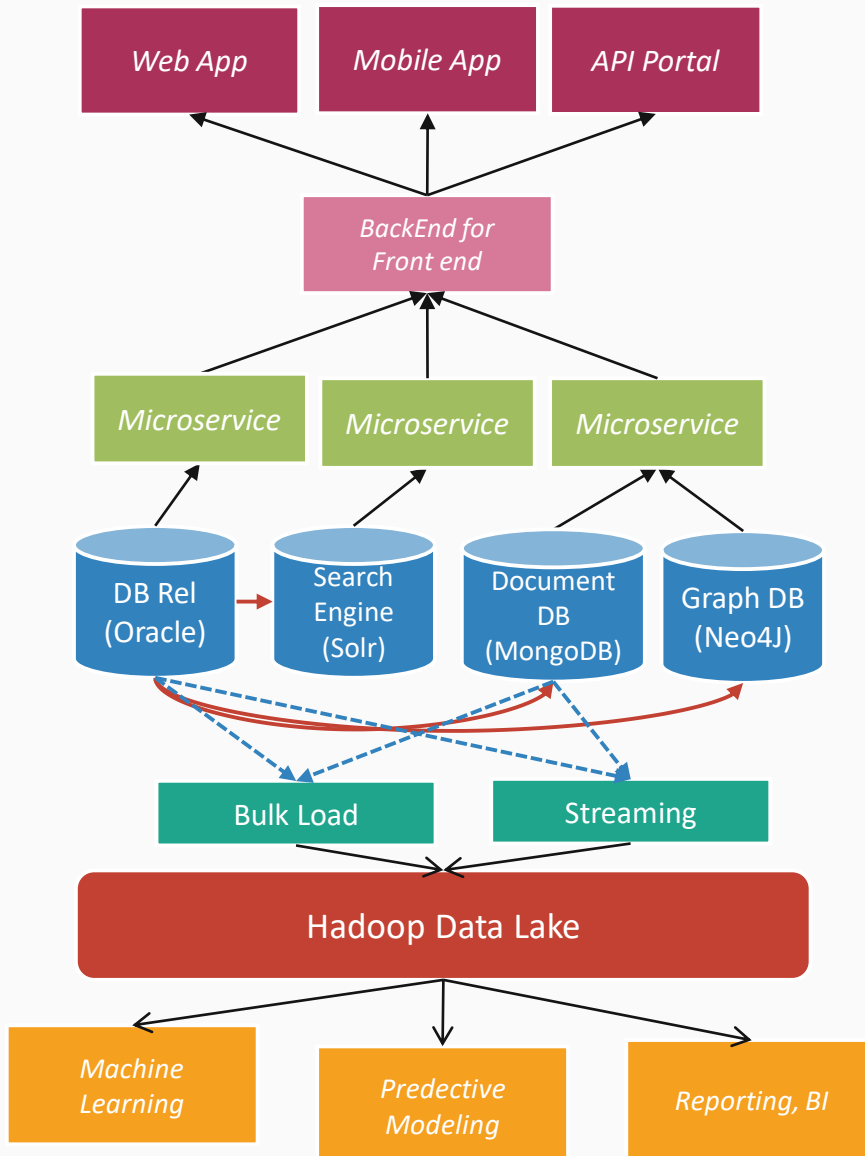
Web App
Mobile App
API Portal

BackEnd for Front end

Microservice
Microservice
Microservice

DB Rel (Oracle)
Search Engine (Solr)
Document DB (MongoDB)
Graph DB (Neo4J)

Bulk Load
Streaming

Hadoop Data Lake

Machine Learning
Predective Modeling
Reporting, BI